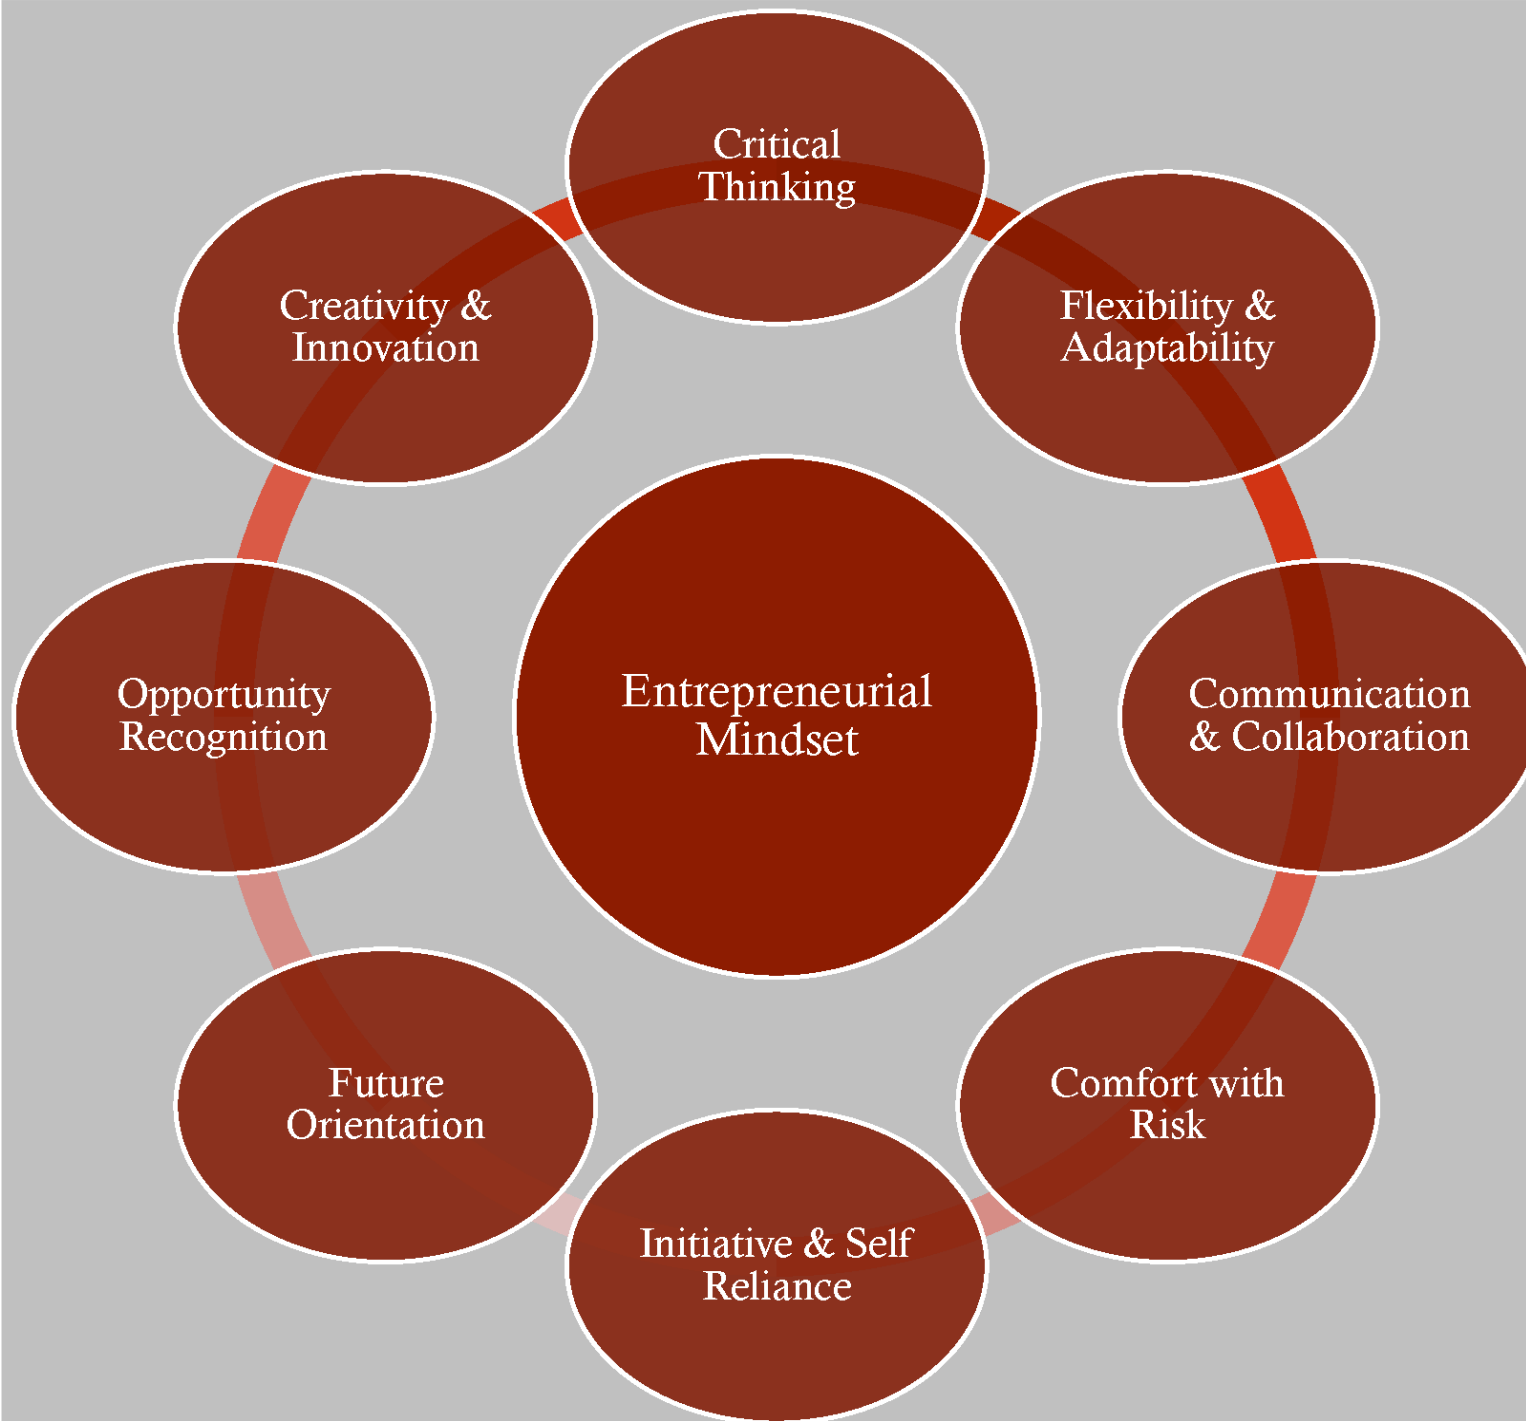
Critical Thinking

Flexibility & Adaptability

Communication & Collaboration

Comfort with Risk

Initiative & Self Reliance

Future Orientation

Opportunity Recognition

Creativity & Innovation

Entrepreneurial Mindset